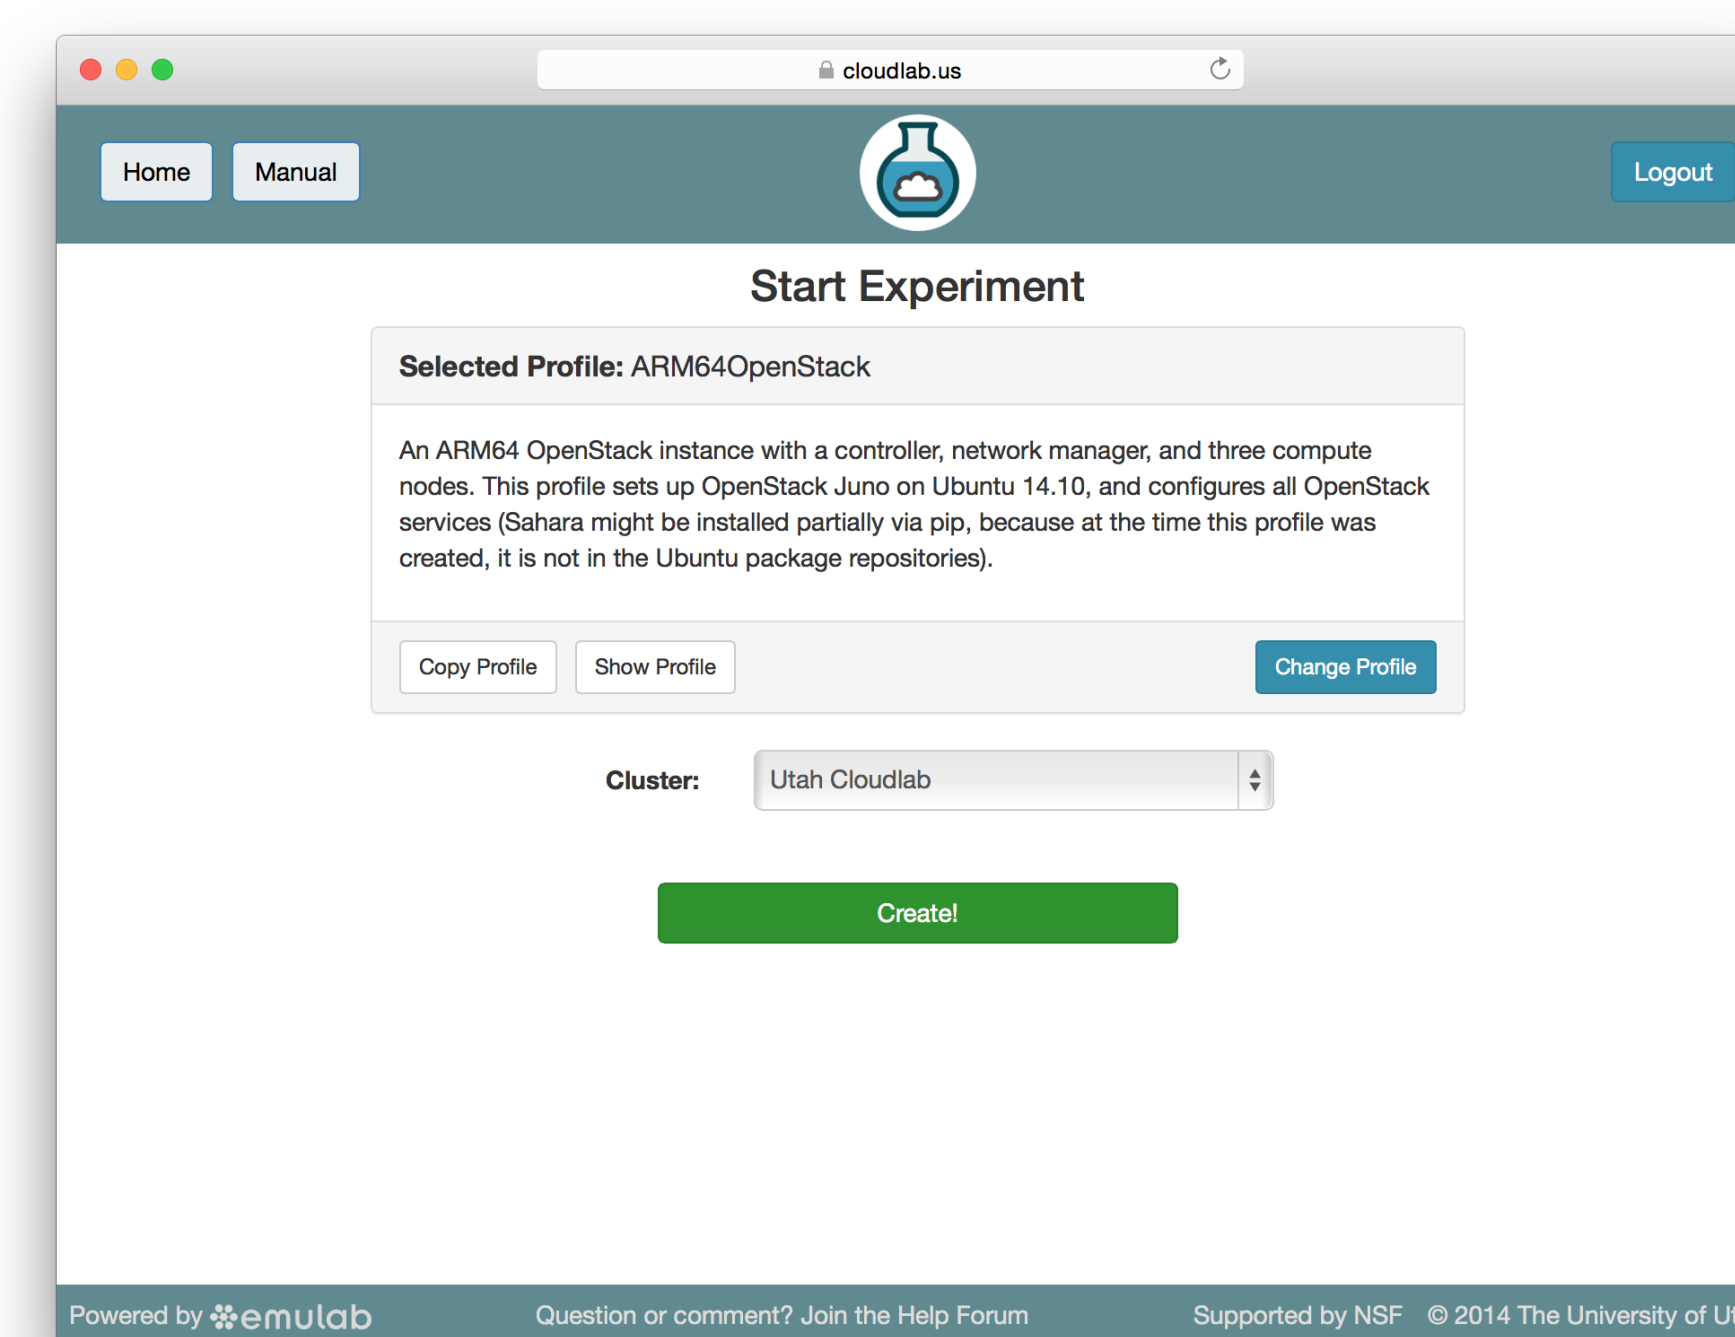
cloudlab.us

Home Manual

Logout

Start Experiment

Selected Profile: ARM64OpenStack

An ARM64 OpenStack instance with a controller, network manager, and three compute nodes. This profile sets up OpenStack Juno on Ubuntu 14.10, and configures all OpenStack services (Sahara might be installed partially via pip, because at the time this profile was created, it is not in the Ubuntu package repositories).

Copy Profile Show Profile Change Profile

Cluster: Utah Cloudlab

Create!

Powered by emulab Question or comment? Join the Help Forum Supported by NSF © 2014 The University of U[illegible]